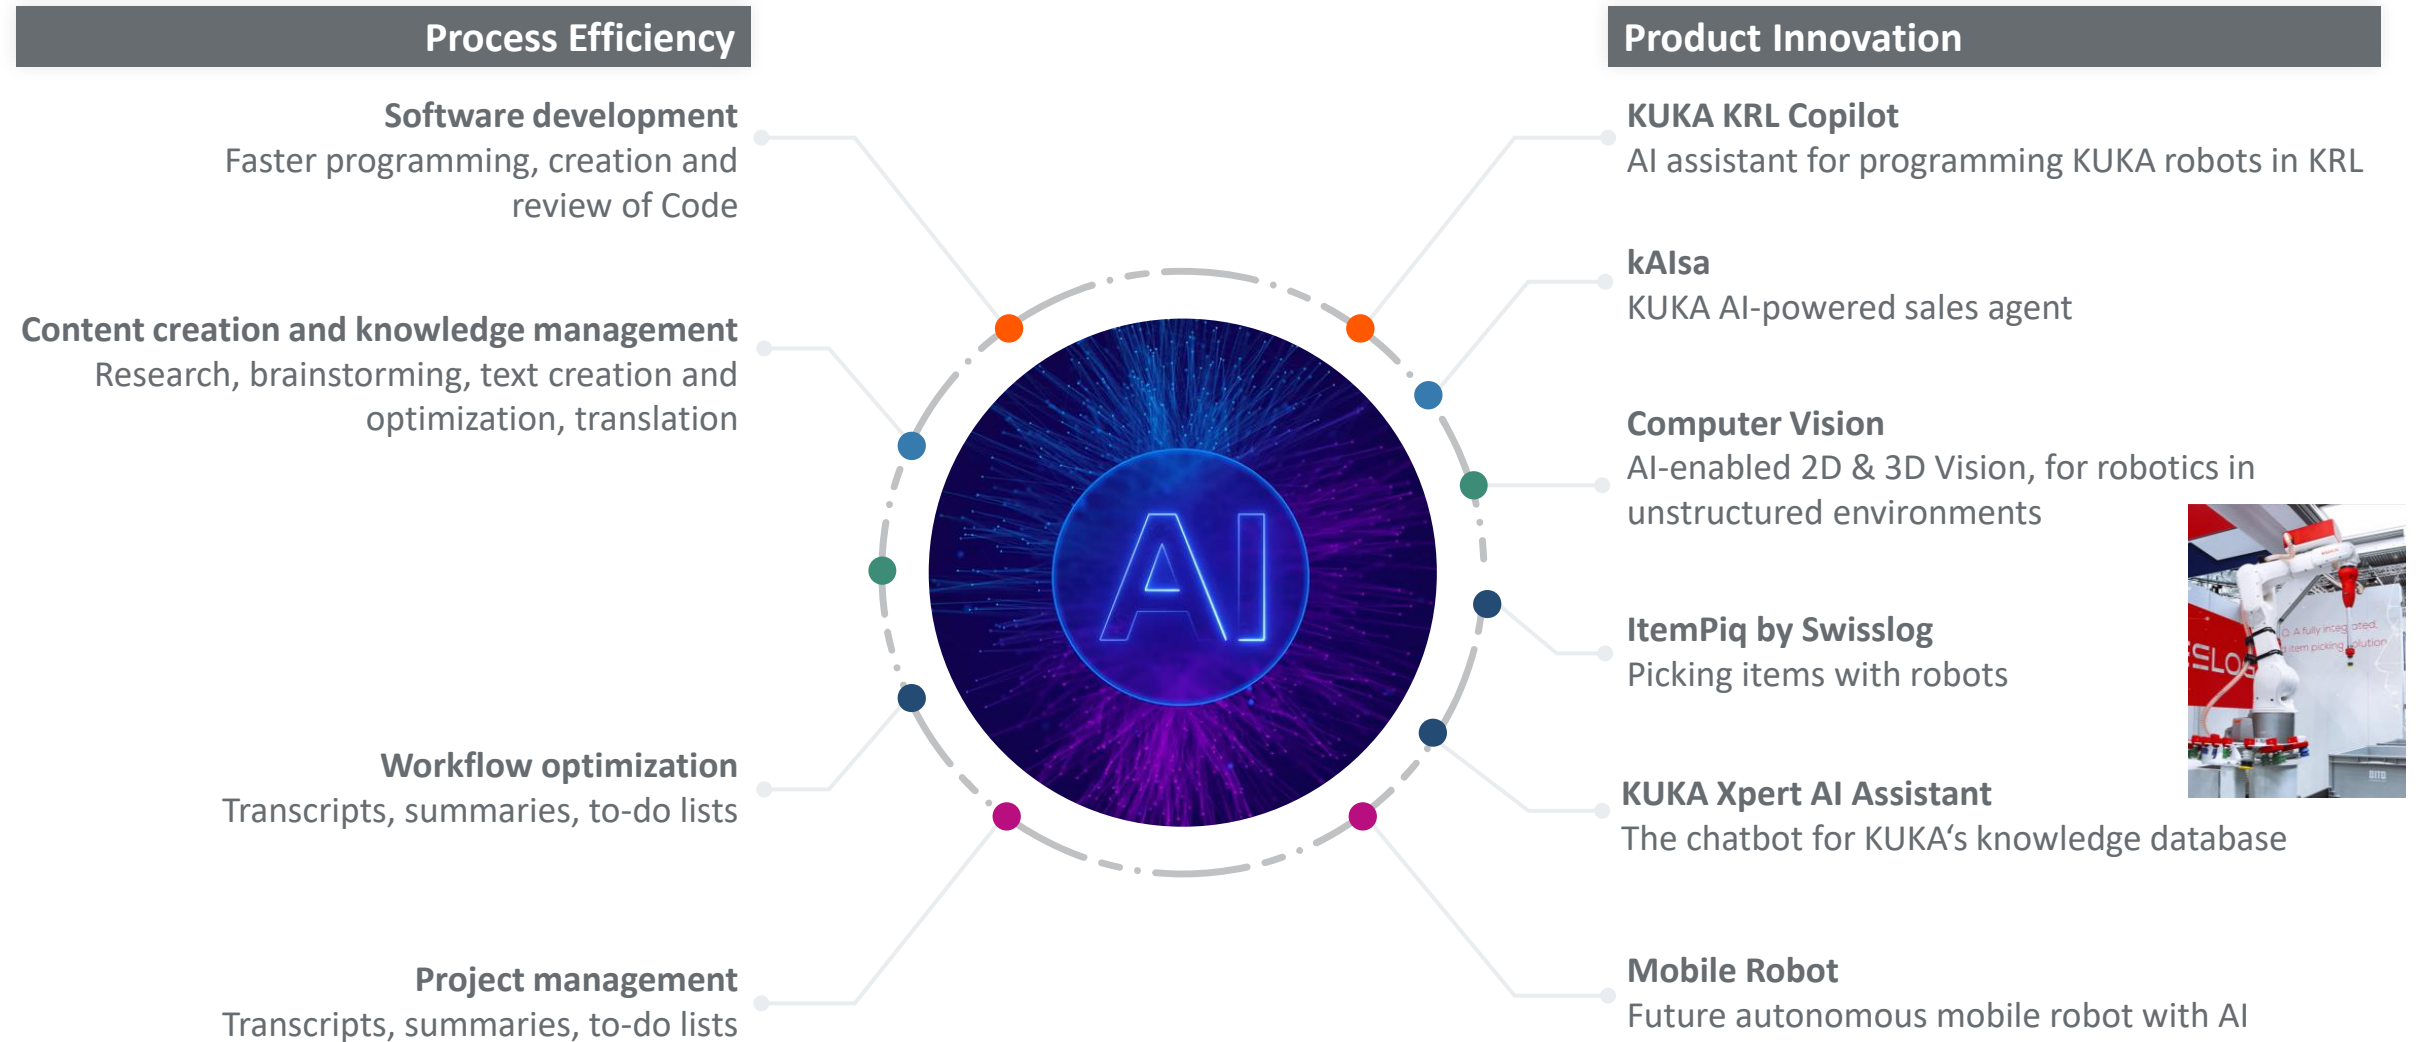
Process Efficiency

Software development
Faster programming, creation and review of Code

Content creation and knowledge management
Research, brainstorming, text creation and optimization, translation

Workflow optimization
Transcripts, summaries, to-do lists

Project management
Transcripts, summaries, to-do lists

AI

Product Innovation

KUKA KRL Copilot
AI assistant for programming KUKA robots in KRL

kAIsa
KUKA AI-powered sales agent

Computer Vision
AI-enabled 2D & 3D Vision, for robotics in unstructured environments

ItemPiq by Swisslog
Picking items with robots

KUKA Xpert AI Assistant
The chatbot for KUKA's knowledge database

Mobile Robot
Future autonomous mobile robot with AI